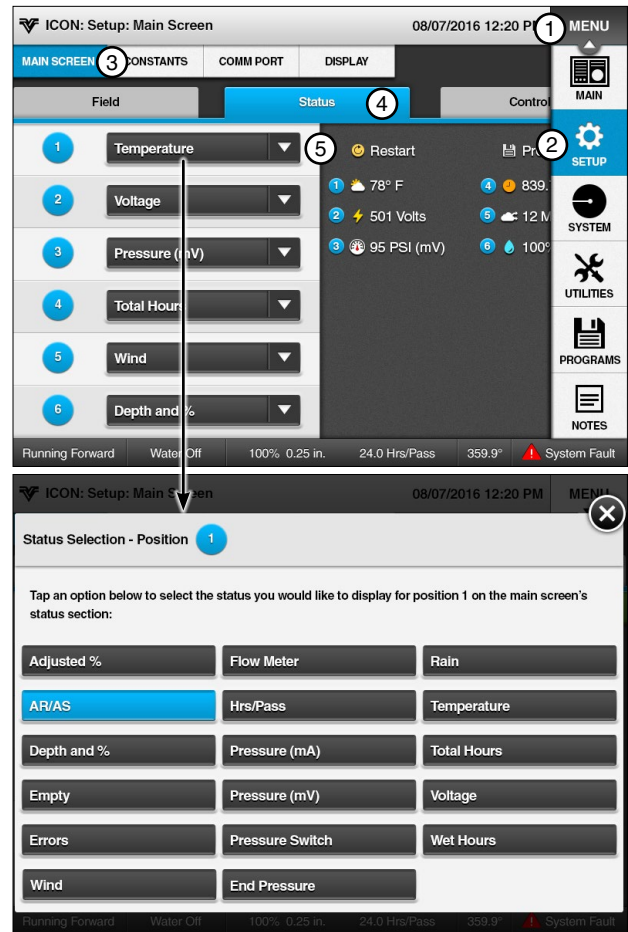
ICON: Setup: Main Screen 08/07/2016 12:20 P 1 MENU

MAIN SCREEN 3 CONSTANTS COMM PORT DISPLAY

MAIN

Field Status 4 Control

2 SETUP

1 Temperature 5 Restart Pr

1 78° F 4 839.

2 Voltage

2 501 Volts 5 12 M

SYSTEM

3 Pressure (mV)

3 95 PSI (mV) 6 100°

UTILITIES

4 Total Hours

5 Wind

PROGRAMS

6 Depth and %

NOTES

Running Forward Water Off 100% 0.25 in. 24.0 Hrs/Pass 359.9° System Fault

ICON: Setup: Main Screen 08/07/2016 12:20 PM MENU

Status Selection - Position 1

Tap an option below to select the status you would like to display for position 1 on the main screen's status section:

| Adjusted % | Flow Meter | Rain |
|---|---|---|
| AR/AS | Hrs/Pass | Temperature |
| Depth and % | Pressure (mA) | Total Hours |
| Empty | Pressure (mV) | Voltage |
| Errors | Pressure Switch | Wet Hours |
| Wind | End Pressure | |

Running Forward Water Off 100% 0.25 in. 24.0 Hrs/Pass 359.9° System Fault